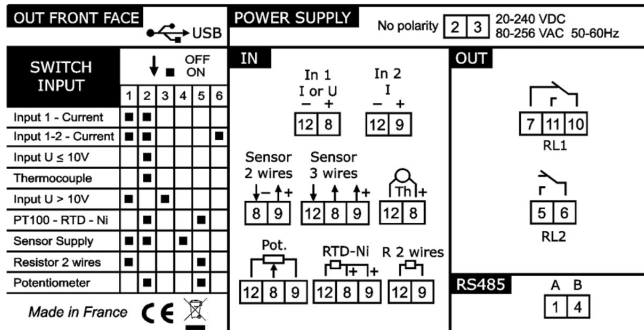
OUT FRONT FACE USB

SWITCH INPUT

OFF ON

| | 1 | 2 | 3 | 4 | 5 | 6 |
|---|---|---|---|---|---|---|
| Input 1 - Current | ■ | ■ | | | | |
| Input 1-2 - Current | ■ | ■ | | | | ■ |
| Input U ≤ 10V | | ■ | | | | |
| Thermocouple | | ■ | | | | |
| Input U > 10V | | ■ | | ■ | | |
| PT100 - RTD - Ni | | ■ | | | ■ | |
| Sensor Supply | ■ | ■ | | ■ | | |
| Resistor 2 wires | ■ | | | | ■ | |
| Potentiometer | | ■ | | | ■ | |

Made in France CE

POWER SUPPLY

No polarity 2 3 20-240 VDC 80-256 VAC 50-60Hz

IN

In 1 I or U − + 12 8

In 2 I − + 12 9

Sensor 2 wires − + 8 9

Sensor 3 wires − + + 12 8 9

Th + 12 8

Pot. 12 8 9

RTD-Ni + + 12 8 9

R 2 wires 12 9

OUT

7 11 10 RL1

5 6 RL2

RS485

A B

1 4